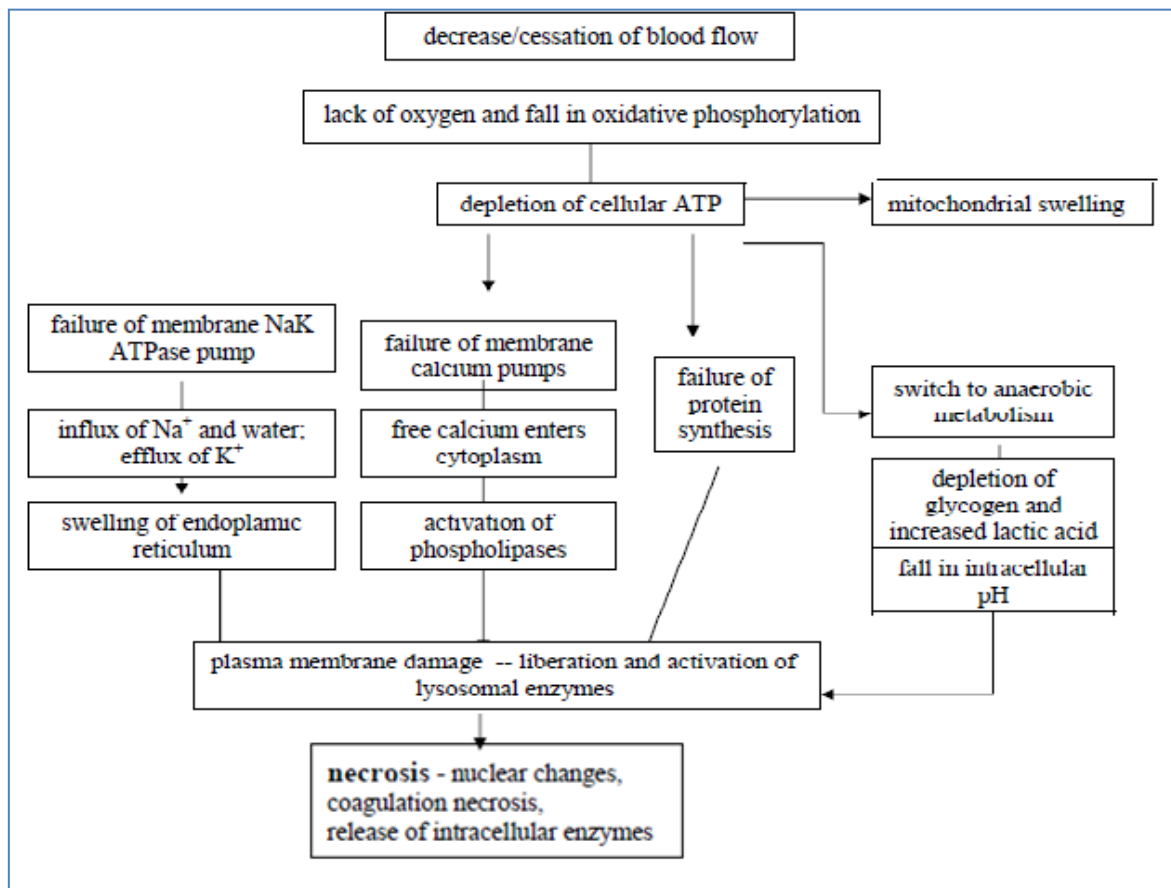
decrease/cessation of blood flow

lack of oxygen and fall in oxidative phosphorylation

depletion of cellular ATP

mitochondrial swelling

failure of membrane NaK ATPase pump

influx of $Na^+$ and water; efflux of $K^+$

swelling of endoplamic reticulum

failure of membrane calcium pumps

free calcium enters cytoplasm

activation of phospholipases

failure of protein synthesis

switch to anaerobic metabolism

depletion of glycogen and increased lactic acid

fall in intracellular pH

plasma membrane damage -- liberation and activation of lysosomal enzymes

necrosis - nuclear changes, coagulation necrosis, release of intracellular enzymes